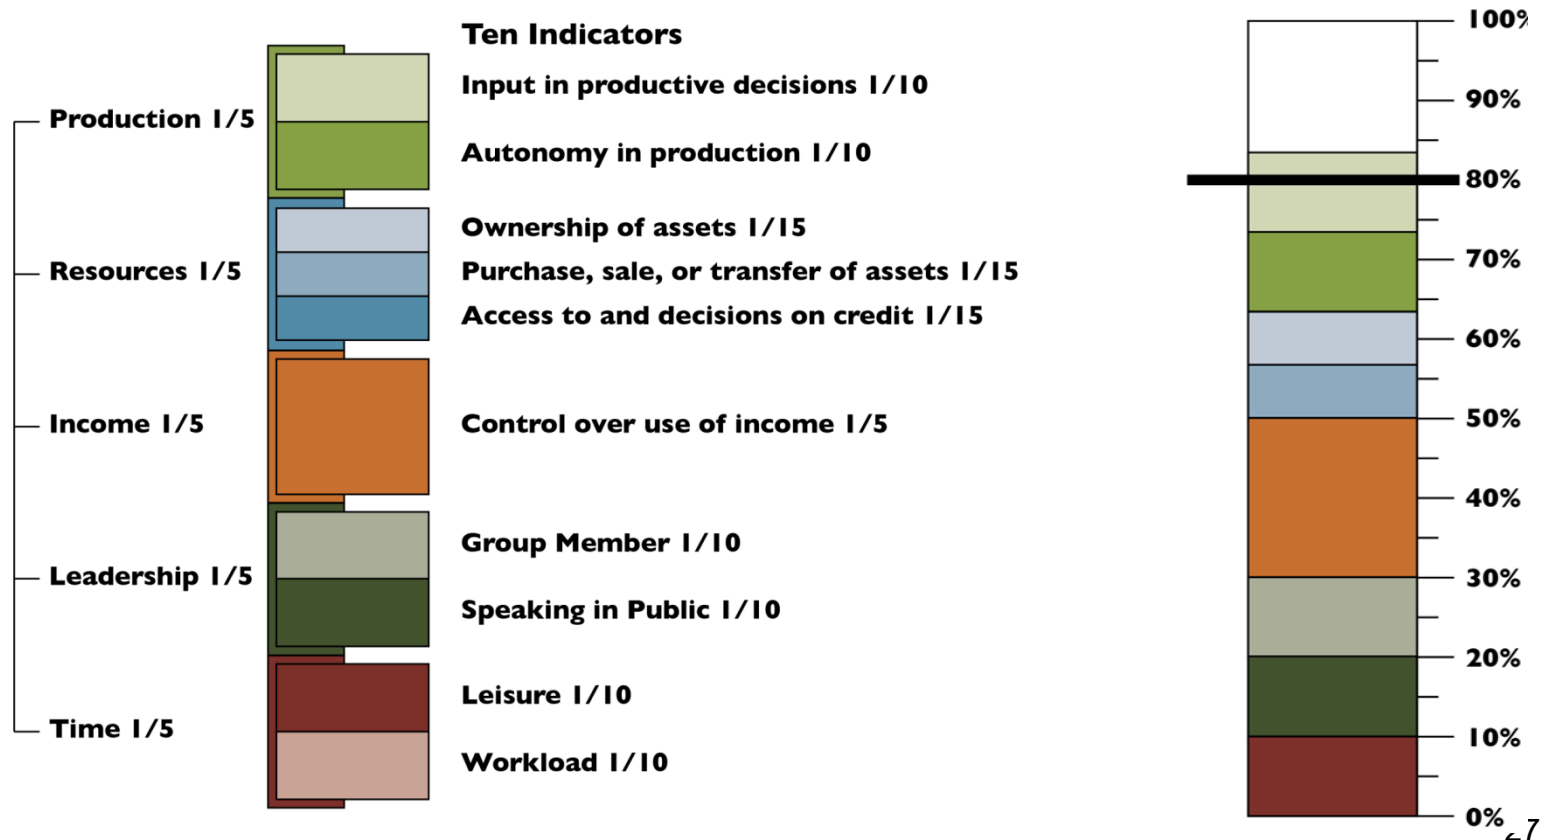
Production 1/5

Resources 1/5

Income 1/5

Leadership 1/5

Time 1/5

Ten Indicators

Input in productive decisions 1/10

Autonomy in production 1/10

Ownership of assets 1/15

Purchase, sale, or transfer of assets 1/15

Access to and decisions on credit 1/15

Control over use of income 1/5

Group Member 1/10

Speaking in Public 1/10

Leisure 1/10

Workload 1/10

100%
90%
80%
70%
60%
50%
40%
30%
20%
10%
0%

7